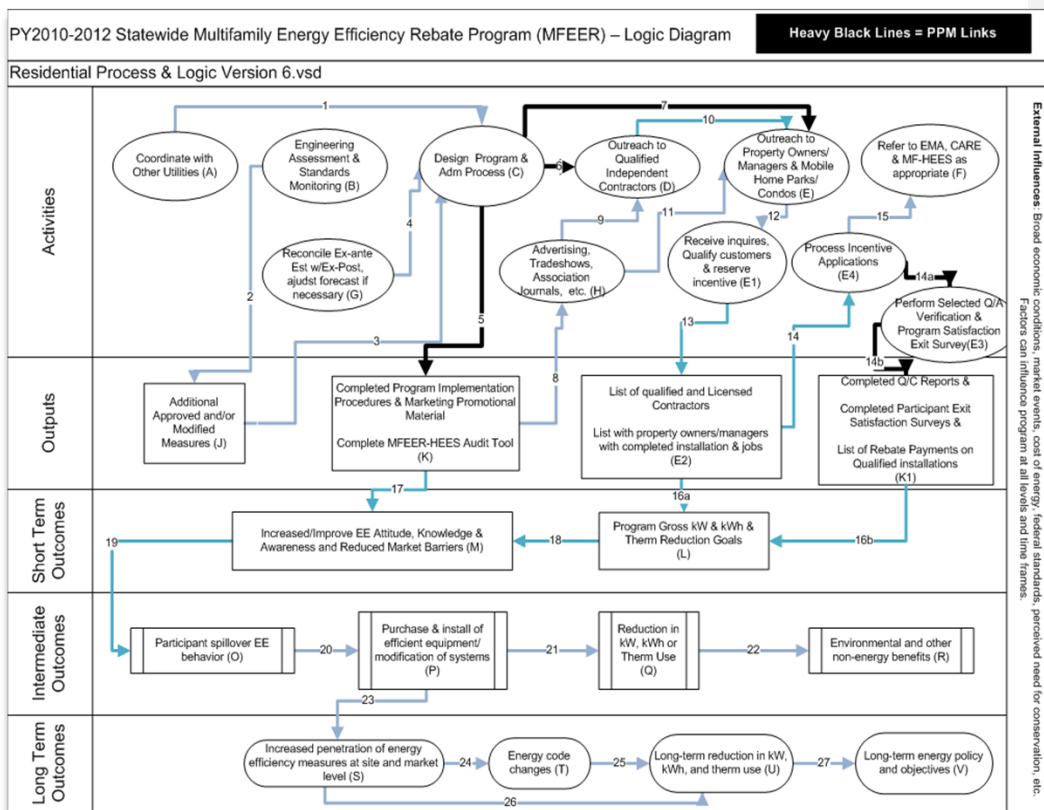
PY2010-2012 Statewide Multifamily Energy Efficiency Rebate Program (MFEER) – Logic Diagram

Heavy Black Lines = PPM Links

Residential Process & Logic Version 6.vsd

Activities

Coordinate with Other Utilities (A)

Engineering Assessment & Standards Monitoring (B)

Design Program & Adm Process (C)

Outreach to Qualified Independent Contractors (D)

Outreach to Property Owners/ Managers & Mobile Home Parks/ Condos (E)

Refer to EMA, CARE & MF-HEES as appropriate (F)

Reconcile Ex-ante Est w/Ex-Post, ajudst forecast if necessary (G)

Advertising, Tradeshows, Association Journals, etc. (H)

Receive inquires, Qualify customers & reserve incentive (E1)

Process Incentive Applications (E4)

Perform Selected Q/A Verification & Program Satisfaction Exit Survey(E3)

1 2 3 4 5 6 7 8 9 10 11 12 13 14 14a 14b 15

Outputs

Additional Approved and/or Modified Measures (J)

Completed Program Implementation Procedures & Marketing Promotional Material

Complete MFEER-HEES Audit Tool (K)

List of qualified and Licensed Contractors

List with property owners/managers with completed installation & jobs (E2)

Completed Q/C Reports &

Completed Participant Exit Satisfaction Surveys &

List of Rebate Payments on Qualified installations (K1)

Short Term Outcomes

17 16a 16b 18 19

Increased/Improve EE Attitude, Knowledge & Awareness and Reduced Market Barriers (M)

Program Gross kW & kWh & Therm Reduction Goals (L)

Intermediate Outcomes

Participant spillover EE behavior (O)

20

Purchase & install of efficient equipment/ modification of systems (P)

21

Reduction in kW, kWh or Therm Use (Q)

22

Environmental and other non-energy benefits (R)

23

Long Term Outcomes

Increased penetration of energy efficiency measures at site and market level (S)

24

Energy code changes (T)

25

Long-term reduction in kW, kWh, and therm use (U)

27

Long-term energy policy and objectives (V)

26

External Influences: Broad economic conditions, market events, cost of energy, federal standards, perceived need for conservation, etc. Factors can influence program at all levels and time frames.